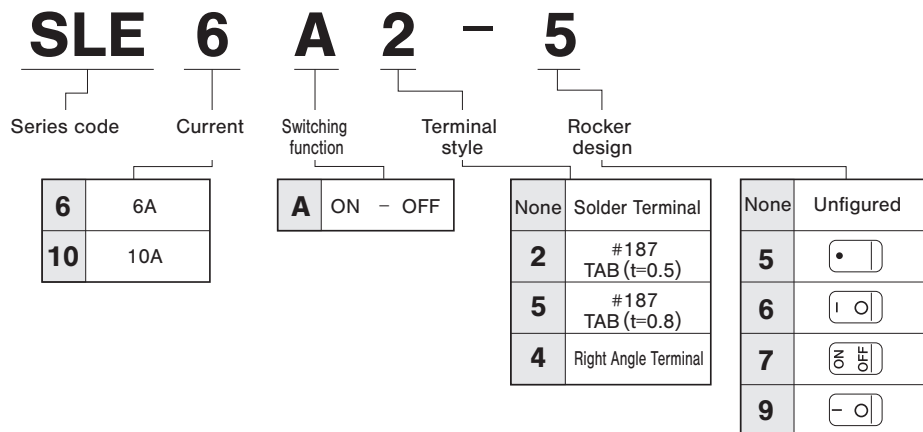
SLE 6 A 2 - 5

Series code

Current

Switching function

Terminal style

Rocker design

| 6 | 6A |
|---|---|
| 10 | 10A |

| A | ON - OFF |
|---|---|

| None | Solder Terminal |
|---|---|
| 2 | #187 TAB (t=0.5) |
| 5 | #187 TAB (t=0.8) |
| 4 | Right Angle Terminal |

| None | Unfigured |
|---|---|
| 5 | • |
| 6 | I O |
| 7 | ON OFF |
| 9 | - O |